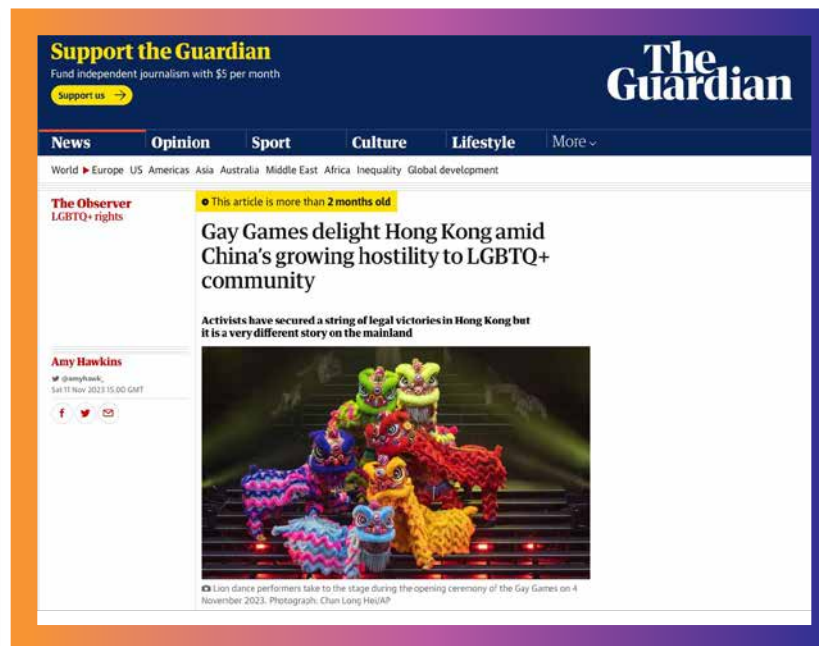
Support the Guardian
Fund independent journalism with $5 per month
Support us →

The Guardian

News
Opinion
Sport
Culture
Lifestyle
More

World ▸ Europe US Americas Asia Australia Middle East Africa Inequality Global development

The Observer
LGBTQ+ rights

This article is more than 2 months old

Gay Games delight Hong Kong amid China's growing hostility to LGBTQ+ community

Activists have secured a string of legal victories in Hong Kong but it is a very different story on the mainland

Amy Hawkins
@amyhawk_
Sat 11 Nov 2023 15.00 GMT

Lion dance performers take to the stage during the opening ceremony of the Gay Games on 4 November 2023. Photograph: Chan Long Hei/AP